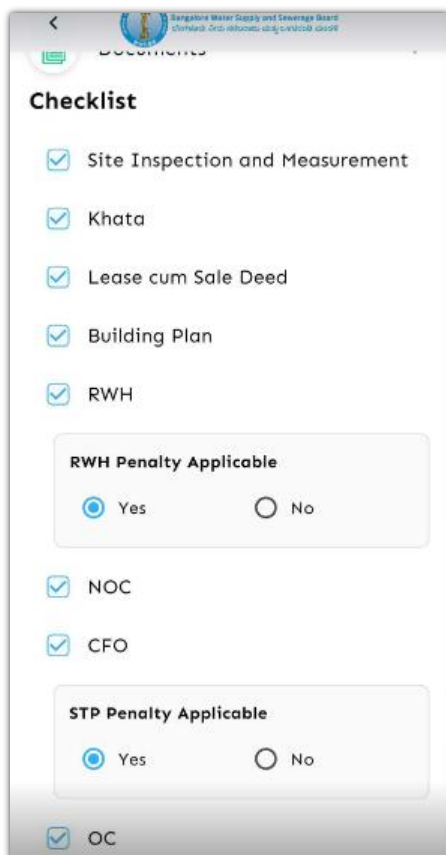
<

Bangalore Water Supply and Sewerage Board
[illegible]

Documents

Checklist

Site Inspection and Measurement

Khata

Lease cum Sale Deed

Building Plan

RWH

RWH Penalty Applicable

Yes No

NOC

CFO

STP Penalty Applicable

Yes No

OC